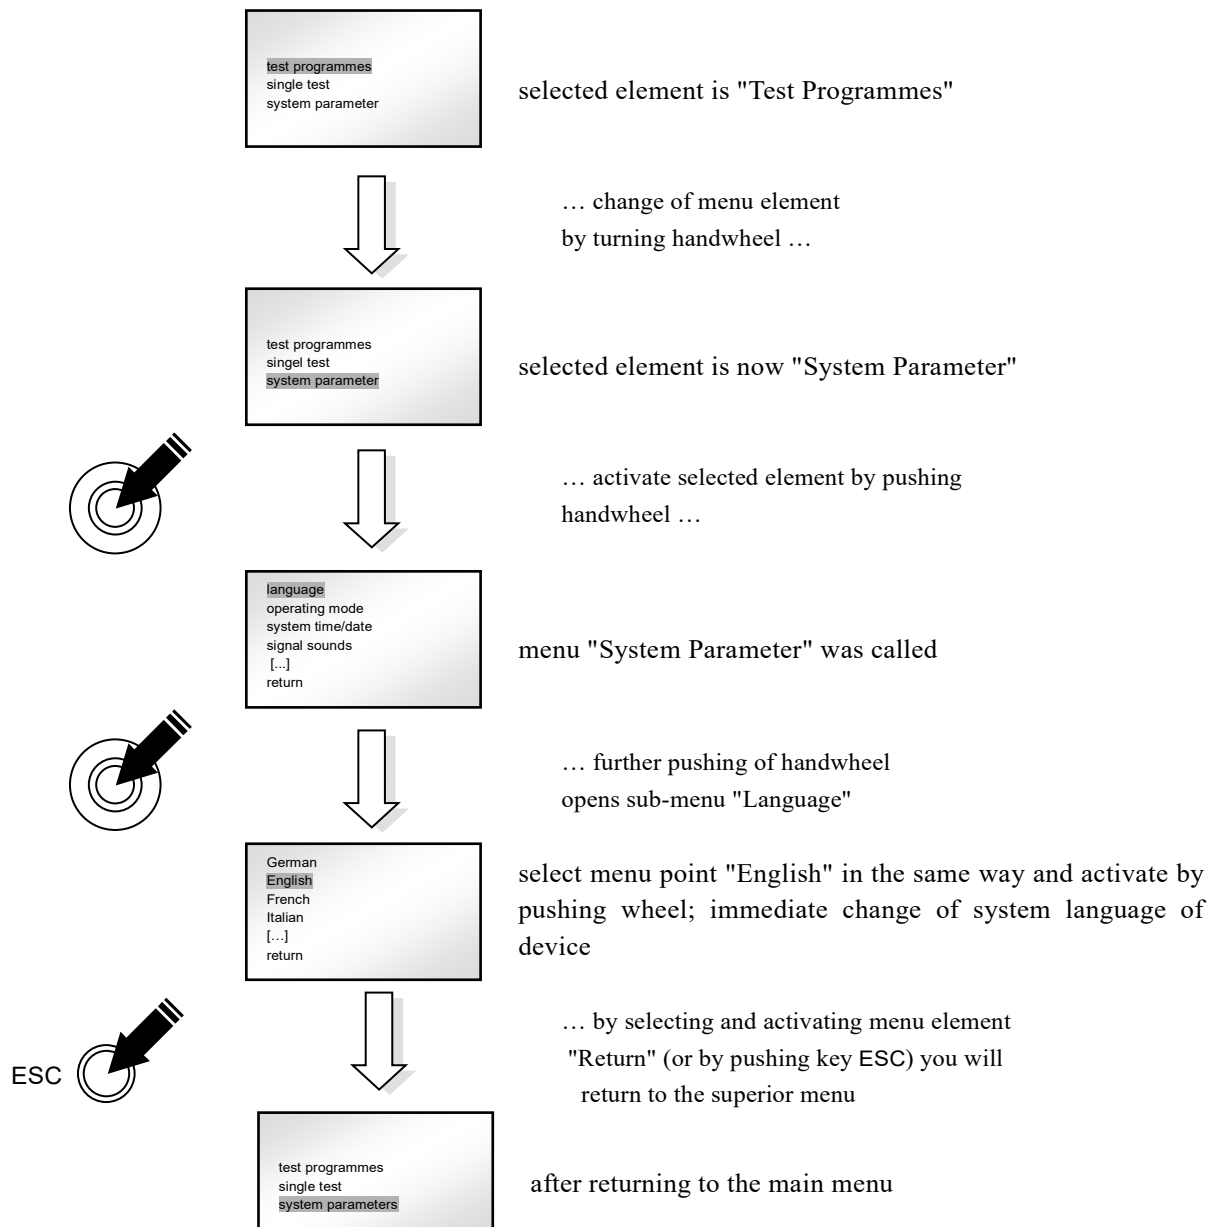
test programmes
single test
system parameter

selected element is "Test Programmes"

… change of menu element by turning handwheel …

test programmes
singel test
system parameter

selected element is now "System Parameter"

… activate selected element by pushing handwheel …

language
operating mode
system time/date
signal sounds
[…]
return

menu "System Parameter" was called

… further pushing of handwheel opens sub-menu "Language"

German
English
French
Italian
[…]
return

select menu point "English" in the same way and activate by pushing wheel; immediate change of system language of device

ESC

… by selecting and activating menu element "Return" (or by pushing key ESC) you will return to the superior menu

test programmes
single test
system parameters

after returning to the main menu